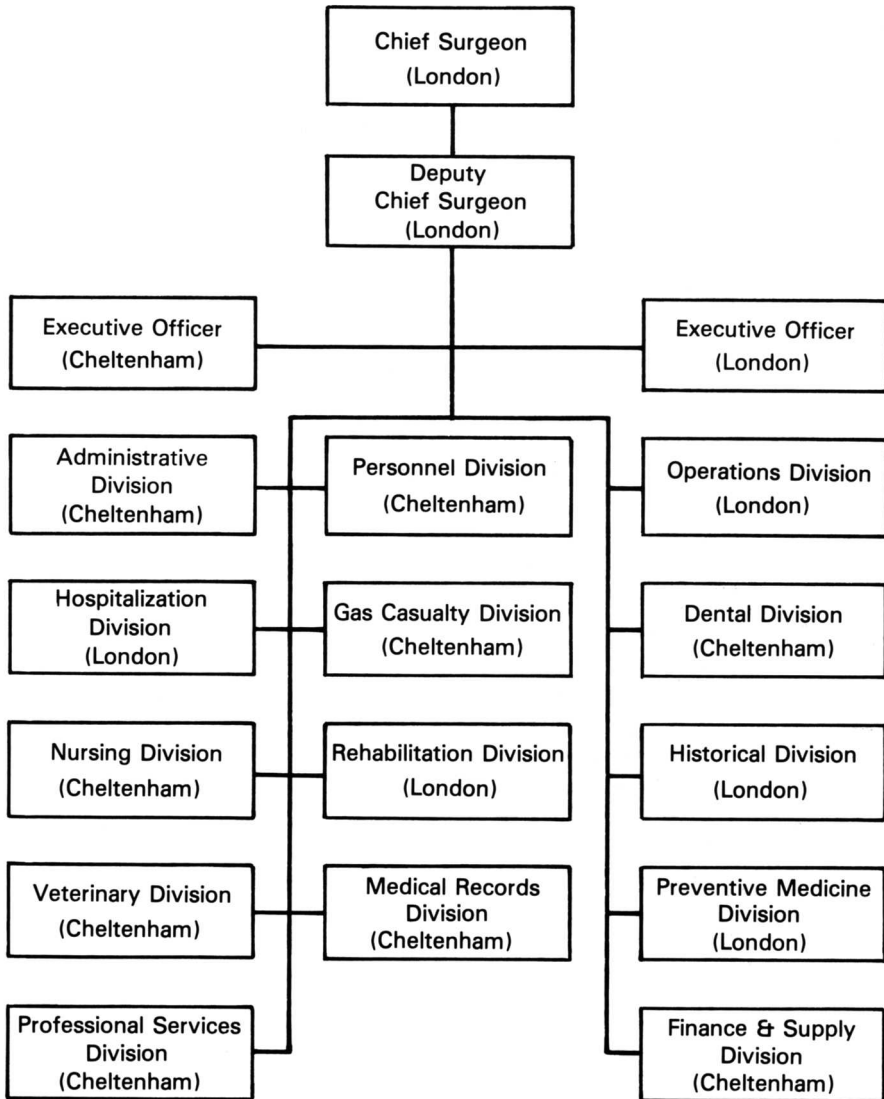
Chief Surgeon
(London)

Deputy
Chief Surgeon
(London)

Executive Officer
(Cheltenham)

Executive Officer
(London)

Administrative
Division
(Cheltenham)

Personnel Division
(Cheltenham)

Operations Division
(London)

Hospitalization
Division
(London)

Gas Casualty Division
(Cheltenham)

Dental Division
(Cheltenham)

Nursing Division
(Cheltenham)

Rehabilitation Division
(London)

Historical Division
(London)

Veterinary Division
(Cheltenham)

Medical Records
Division
(Cheltenham)

Preventive Medicine
Division
(London)

Professional Services
Division
(Cheltenham)

Finance & Supply
Division
(Cheltenham)